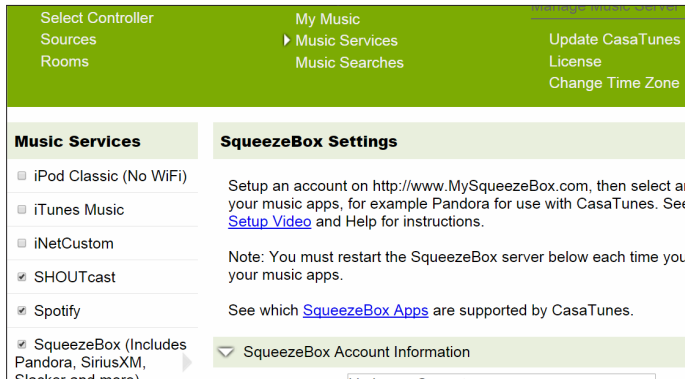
Select Controller
Sources
Rooms

My Music
Music Services
Music Searches

Manage Music Server
Update CasaTunes
License
Change Time Zone

Music Services

iPod Classic (No WiFi)

iTunes Music

iNetCustom

SHOUTcast

Spotify

SqueezeBox (Includes Pandora, SiriusXM, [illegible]

SqueezeBox Settings

Setup an account on http://www.MySqueezeBox.com, then select a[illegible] your music apps, for example Pandora for use with CasaTunes. See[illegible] Setup Video and Help for instructions.

Note: You must restart the SqueezeBox server below each time you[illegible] your music apps.

See which SqueezeBox Apps are supported by CasaTunes.

SqueezeBox Account Information